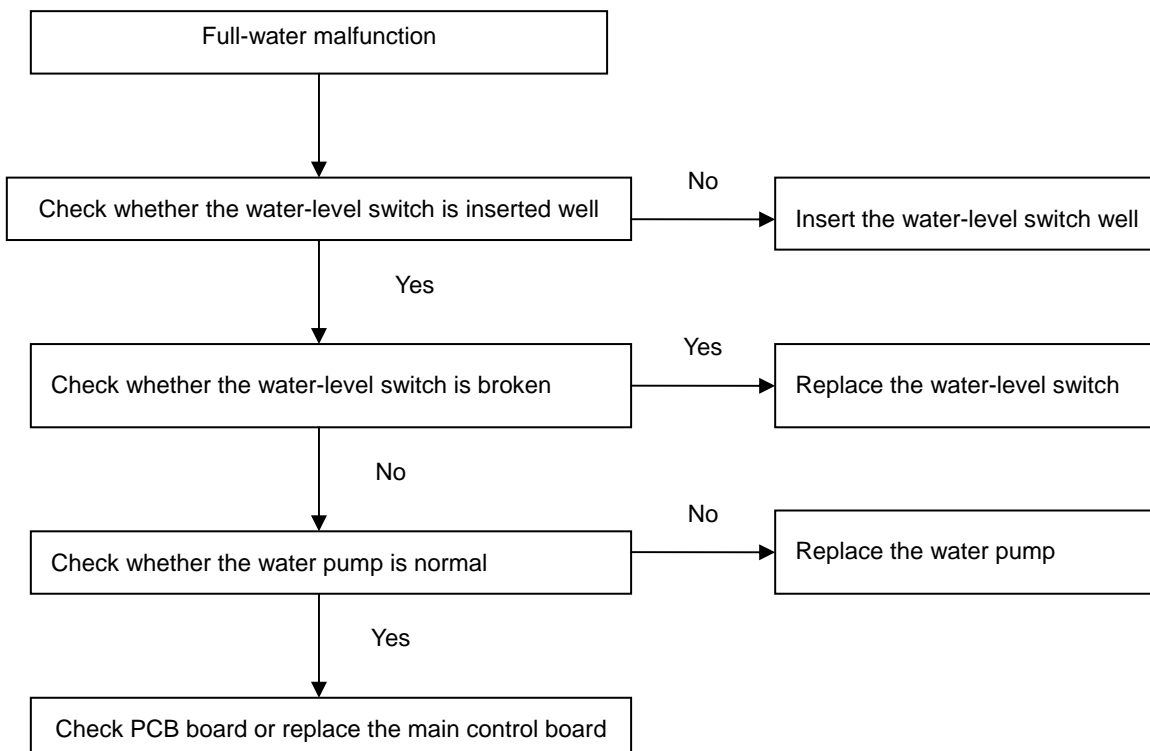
Full-water malfunction

Check whether the water-level switch is inserted well

No

Insert the water-level switch well

Yes

Check whether the water-level switch is broken

Yes

Replace the water-level switch

No

Check whether the water pump is normal

No

Replace the water pump

Yes

Check PCB board or replace the main control board